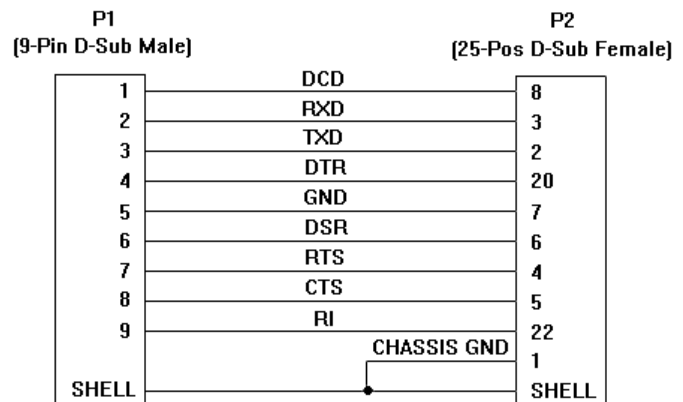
P1
(9-Pin D-Sub Male)

P2
(25-Pos D-Sub Female)

| P1 | Signal | P2 |
|---|---|---|
| 1 | DCD | 8 |
| 2 | RXD | 3 |
| 3 | TXD | 2 |
| 4 | DTR | 20 |
| 5 | GND | 7 |
| 6 | DSR | 6 |
| 7 | RTS | 4 |
| 8 | CTS | 5 |
| 9 | RI | 22 |
| | CHASSIS GND | 1 |
| SHELL | | SHELL |